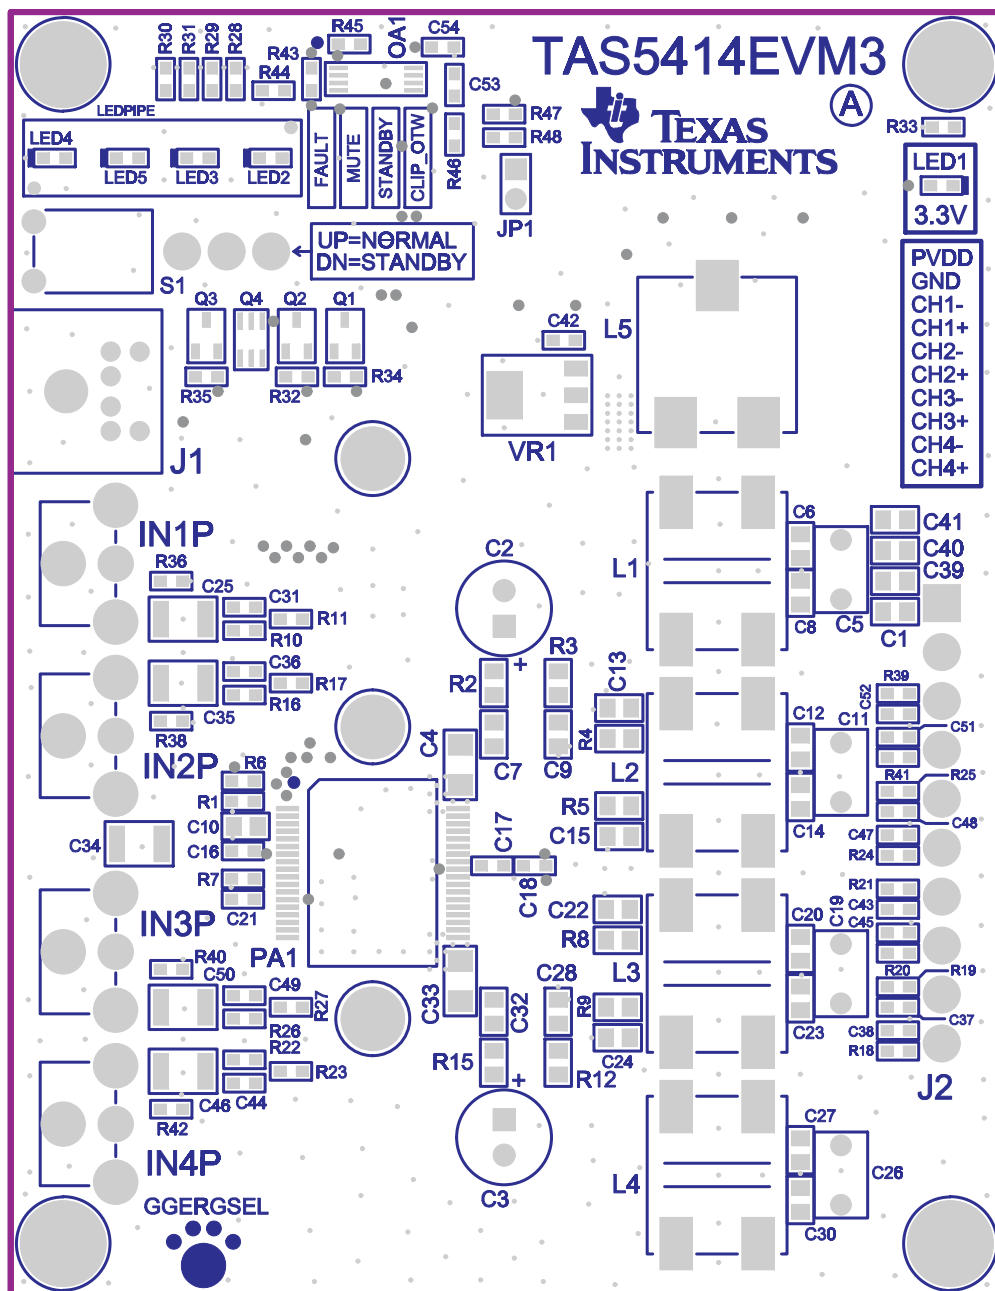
R30 R31 R29 R28 R45 OA1 C54
R43
R44
TAS5414EVM3
A
LEDPIPE
C53
R47
R48
TEXAS INSTRUMENTS
R33
LED4
LED5 LED3 LED2
FAULT MUTE STANDBY CLIP_OTW
R46
JP1
LED1
3.3V
UP=NORMAL
DN=STANDBY
S1
PVDD
GND
CH1-
CH1+
CH2-
CH2+
CH3-
CH3+
CH4-
CH4+
Q3 Q4 Q2 Q1
R35 R32 R34
C42
L5
VR1
J1
IN1P
R36
C25
C31
R11
R10
C36
R17
C35
R16
R38
IN2P
R6
R1
C10
C16
C34
R7
C21
IN3P
R40
C50
PA1
C49
R27
R26
R22
R23
C46 C44
R42
IN4P
GGERGSEL
C2
R3
R2
C7 C9
R4
C13
L2
R5
C15
C4
C17
C18
C22
R8
C28
R9
L3
C24
C33 C32
R15
R12
C3
L1
C6
C41
C40
C39
C8 C5 C1
R39
C52
C12 C11
C51
R41
R25
C14
C47
C48
R24
R21
C43
C45
C20 C19
R20
R19
C23
C38
C37
R18
J2
L4
C27
C26
C30